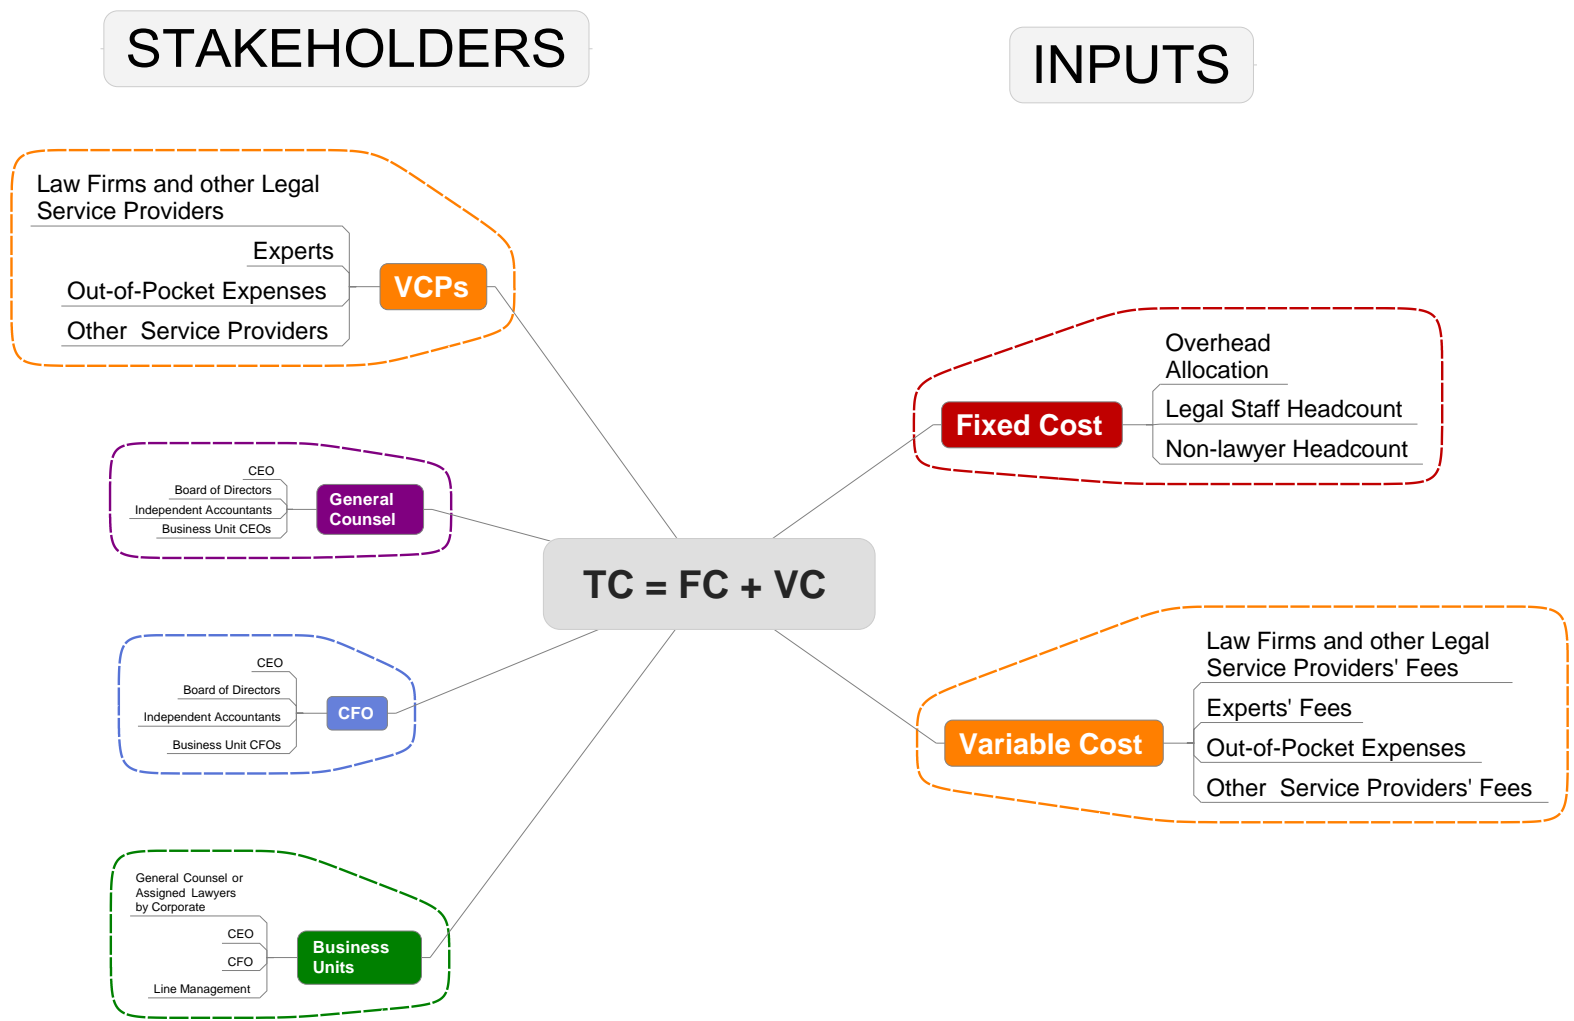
STAKEHOLDERS

INPUTS

Law Firms and other Legal Service Providers
Experts
Out-of-Pocket Expenses
Other Service Providers
VCPs

CEO
Board of Directors
Independent Accountants
Business Unit CEOs
General Counsel

CEO
Board of Directors
Independent Accountants
Business Unit CFOs
CFO

General Counsel or Assigned Lawyers by Corporate
CEO
CFO
Line Management
Business Units

TC = FC + VC

Fixed Cost
Overhead Allocation
Legal Staff Headcount
Non-lawyer Headcount

Variable Cost
Law Firms and other Legal Service Providers' Fees
Experts' Fees
Out-of-Pocket Expenses
Other Service Providers' Fees